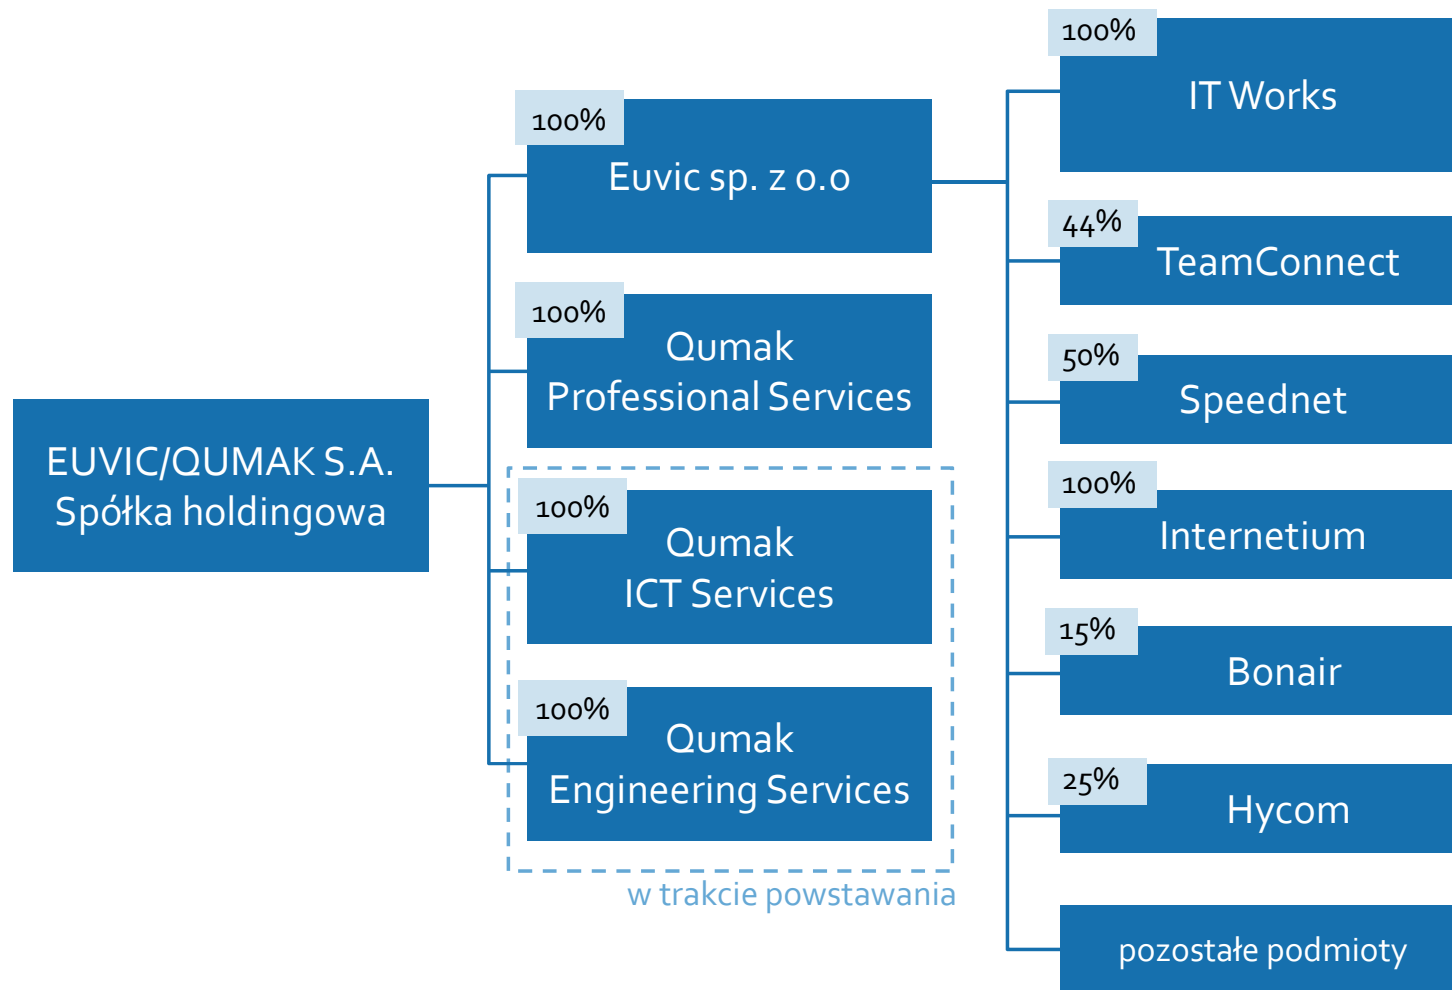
EUVIC/QUMAK S.A.
Spółka holdingowa

100%
Euvic sp. z o.o

100%
Qumak
Professional Services

100%
Qumak
ICT Services

100%
Qumak
Engineering Services

w trakcie powstawania

100%
IT Works

44%
TeamConnect

50%
Speednet

100%
Internetium

15%
Bonair

25%
Hycom

pozostałe podmioty